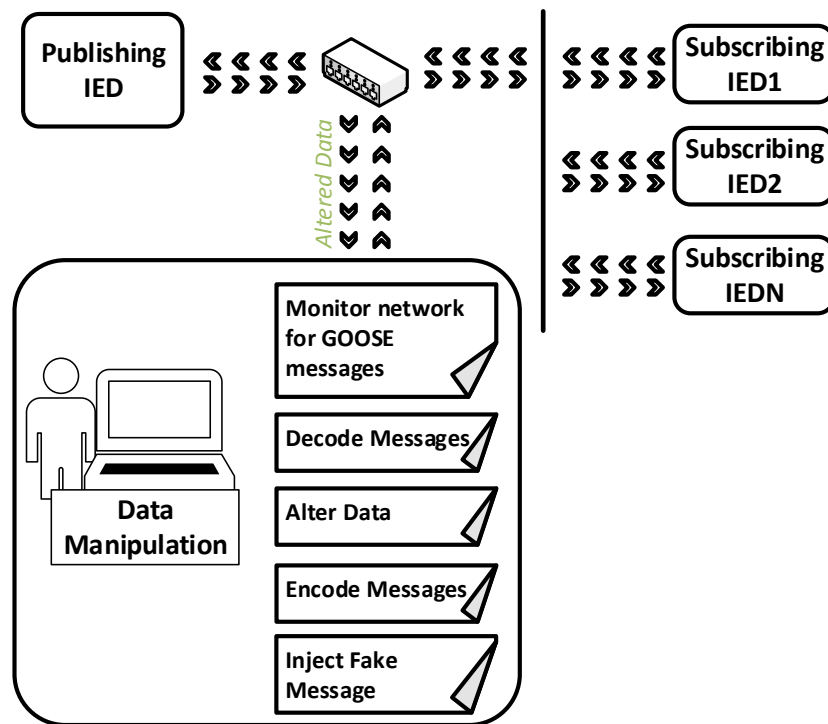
Publishing IED

Altered Data

Subscribing IED1

Subscribing IED2

Subscribing IEDN

Monitor network for GOOSE messages

Decode Messages

Alter Data

Encode Messages

Inject Fake Message

Data Manipulation